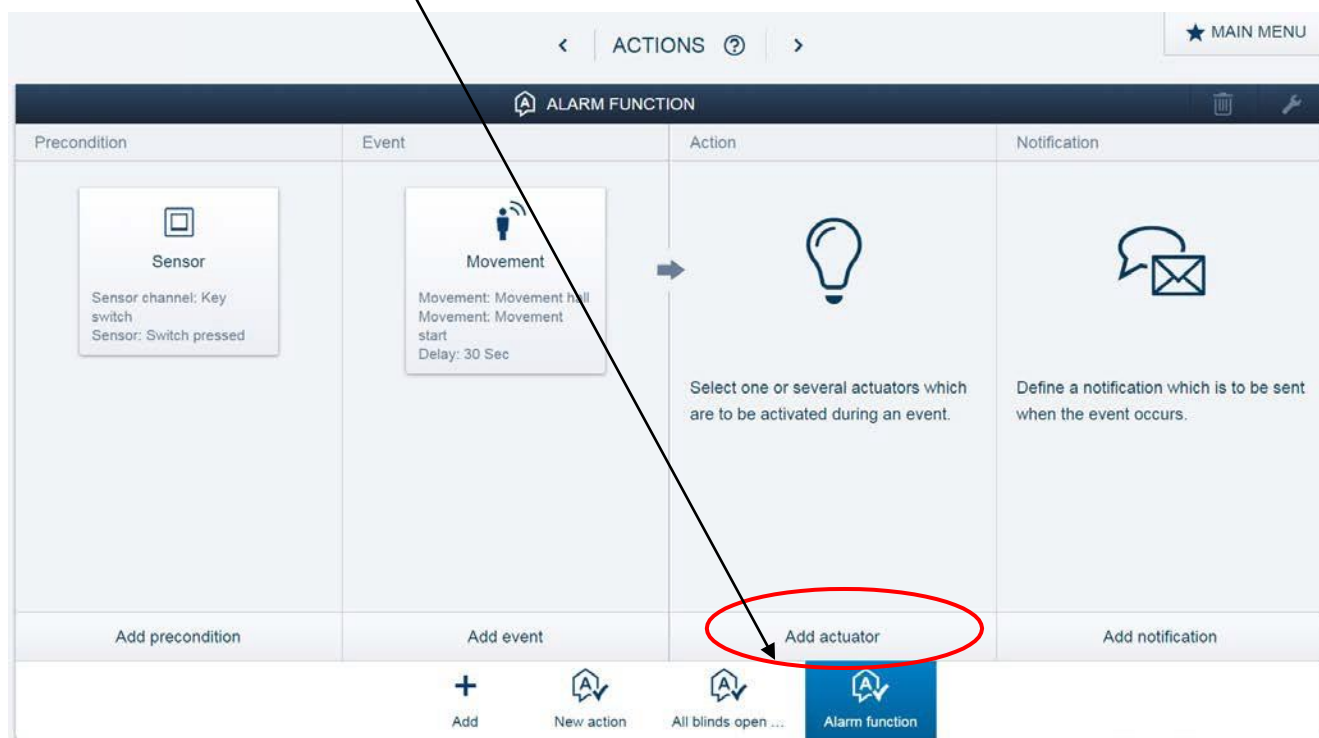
< ACTIONS ⓘ >

MAIN MENU

ALARM FUNCTION

Precondition

Event

Action

Notification

Sensor

Sensor channel: Key switch
Sensor: Switch pressed

Movement

Movement: Movement hall
Movement: Movement start
Delay: 30 Sec

Select one or several actuators which are to be activated during an event.

Define a notification which is to be sent when the event occurs.

Add precondition

Add event

Add actuator

Add notification

Add

New action

All blinds open ...

Alarm function